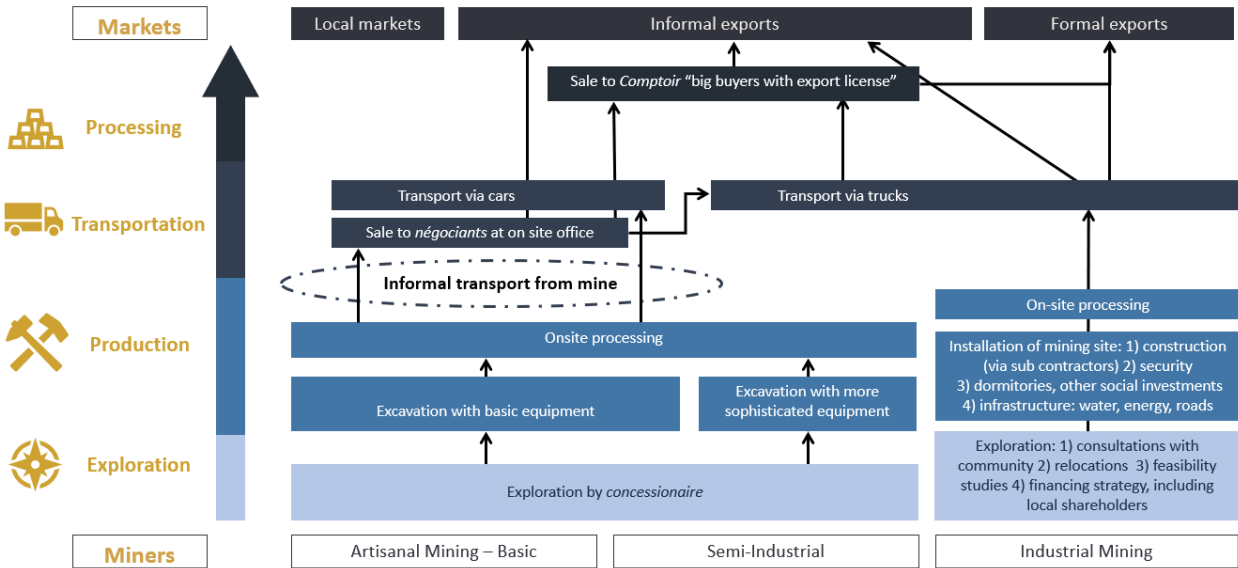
Markets

Local markets

Informal exports

Formal exports

Sale to *Comptoir* “big buyers with export license”

Processing

Transportation

Transport via cars

Transport via trucks

Sale to *négociants* at on site office

Informal transport from mine

On-site processing

Production

Onsite processing

Installation of mining site: 1) construction (via sub contractors) 2) security 3) dormitories, other social investments 4) infrastructure: water, energy, roads

Excavation with basic equipment

Excavation with more sophisticated equipment

Exploration

Exploration: 1) consultations with community 2) relocations 3) feasibility studies 4) financing strategy, including local shareholders

Exploration by *concessionaire*

Miners

Artisanal Mining – Basic

Semi-Industrial

Industrial Mining